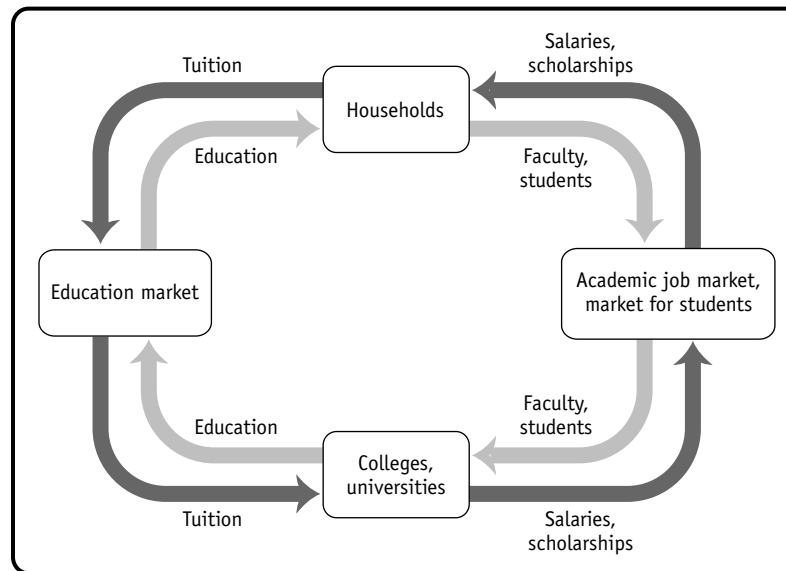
Tuition

Salaries, scholarships

Households

Education

Faculty, students

Education market

Academic job market, market for students

Education

Faculty, students

Colleges, universities

Tuition

Salaries, scholarships